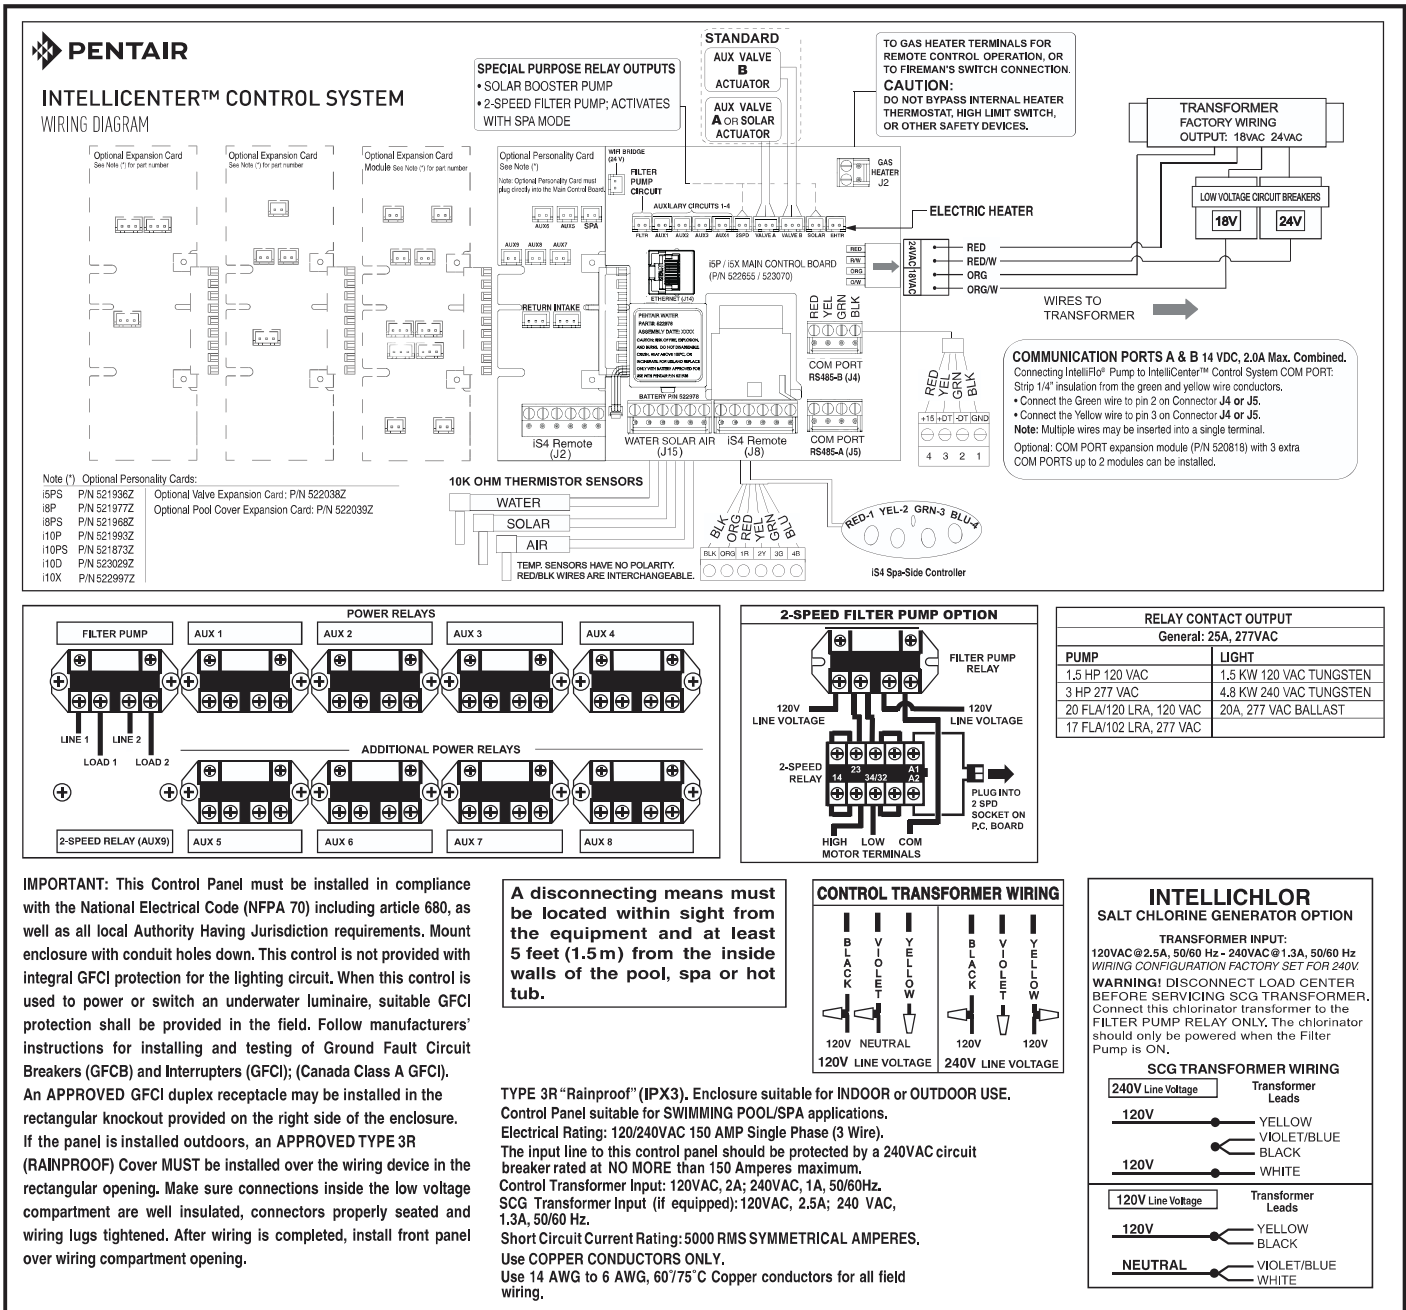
PENTAIR

INTELLICENTER™ CONTROL SYSTEM
WIRING DIAGRAM

SPECIAL PURPOSE RELAY OUTPUTS
• SOLAR BOOSTER PUMP
• 2-SPEED FILTER PUMP; ACTIVATES WITH SPA MODE

STANDARD
AUX VALVE B ACTUATOR
AUX VALVE A OR SOLAR ACTUATOR

TO GAS HEATER TERMINALS FOR REMOTE CONTROL OPERATION, OR TO FIREMAN'S SWITCH CONNECTION.
CAUTION:
DO NOT BYPASS INTERNAL HEATER THERMOSTAT, HIGH LIMIT SWITCH, OR OTHER SAFETY DEVICES.

TRANSFORMER
FACTORY WIRING
OUTPUT: 18VAC 24VAC

LOW VOLTAGE CIRCUIT BREAKERS
18V 24V

Optional Expansion Card See Note (*) for part number
Optional Expansion Card See Note (*) for part number
Optional Expansion Card Module See Note (*) for part number
Optional Personality Card See Note (*)
Note: Optional Personality Card must plug directly into the Main Control Board.

WIR BRIDGE (24 V)
FILTER PUMP CIRCUIT
AUXILARY CIRCUITS 1-4
FLTR AUX1 AUX2 AUX3 AUX4 2SPD VALVE A VALVE B SOLAR EHTR
AUX6 AUX5 SPA
AUX9 AUX8 AUX7
GAS HEATER J2
ELECTRIC HEATER
RED R/W ORG O/W
24VAC 18VAC
RED
RED/W
ORG
ORG/W
WIRES TO TRANSFORMER

i5P / i5X MAIN CONTROL BOARD
(P/N 522655 / 523070)
ETHERNET (J14)
RETURN INTAKE
PENTAIR WATER
PART# 522978
ASSEMBLY DATE: XXXX
BATTERY P/N 522978
RED YEL GRN BLK
COM PORT RS485-B (J4)
iS4 Remote (J2)
WATER SOLAR AIR (J15)
iS4 Remote (J8)
COM PORT RS485-A (J5)

COMMUNICATION PORTS A & B 14 VDC, 2.0A Max. Combined.
Connecting IntelliFlo® Pump to IntelliCenter™ Control System COM PORT:
Strip 1/4" insulation from the green and yellow wire conductors.
• Connect the Green wire to pin 2 on Connector J4 or J5.
• Connect the Yellow wire to pin 3 on Connector J4 or J5.
Note: Multiple wires may be inserted into a single terminal.
Optional: COM PORT expansion module (P/N 520818) with 3 extra COM PORTS up to 2 modules can be installed.

RED YEL GRN BLK
+15 +DT -DT GND
4 3 2 1

Note (*) Optional Personality Cards:
i5PS P/N 521936Z
i8P P/N 521977Z
i8PS P/N 521968Z
i10P P/N 521993Z
i10PS P/N 521873Z
i10D P/N 523029Z
i10X P/N 522997Z
Optional Valve Expansion Card: P/N 522038Z
Optional Pool Cover Expansion Card: P/N 522039Z

10K OHM THERMISTOR SENSORS
WATER
SOLAR
AIR
TEMP. SENSORS HAVE NO POLARITY. RED/BLK WIRES ARE INTERCHANGEABLE.

BLK ORG RED YEL GRN BLU
BLK ORG 1R 2Y 3G 4B
RED-1 YEL-2 GRN-3 BLU-4
iS4 Spa-Side Controller

POWER RELAYS
FILTER PUMP AUX 1 AUX 2 AUX 3 AUX 4
LINE 1 LINE 2
LOAD 1 LOAD 2
ADDITIONAL POWER RELAYS
2-SPEED RELAY (AUX9) AUX 5 AUX 6 AUX 7 AUX 8

2-SPEED FILTER PUMP OPTION
FILTER PUMP RELAY
120V LINE VOLTAGE
120V LINE VOLTAGE
2-SPEED RELAY
14 23 34/32 A1 A2
PLUG INTO 2 SPD SOCKET ON P.C. BOARD
HIGH LOW COM
MOTOR TERMINALS

| RELAY CONTACT OUTPUT | |
|---|---|
| General: 25A, 277VAC | |
| PUMP | LIGHT |
| 1.5 HP 120 VAC | 1.5 KW 120 VAC TUNGSTEN |
| 3 HP 277 VAC | 4.8 KW 240 VAC TUNGSTEN |
| 20 FLA/120 LRA, 120 VAC | 20A, 277 VAC BALLAST |
| 17 FLA/102 LRA, 277 VAC | |

IMPORTANT: This Control Panel must be installed in compliance with the National Electrical Code (NFPA 70) including article 680, as well as all local Authority Having Jurisdiction requirements. Mount enclosure with conduit holes down. This control is not provided with integral GFCI protection for the lighting circuit. When this control is used to power or switch an underwater luminaire, suitable GFCI protection shall be provided in the field. Follow manufacturers' instructions for installing and testing of Ground Fault Circuit Breakers (GFCB) and Interrupters (GFCI); (Canada Class A GFCI).
An APPROVED GFCI duplex receptacle may be installed in the rectangular knockout provided on the right side of the enclosure.
If the panel is installed outdoors, an APPROVED TYPE 3R (RAINPROOF) Cover MUST be installed over the wiring device in the rectangular opening. Make sure connections inside the low voltage compartment are well insulated, connectors properly seated and wiring lugs tightened. After wiring is completed, install front panel over wiring compartment opening.

A disconnecting means must be located within sight from the equipment and at least 5 feet (1.5m) from the inside walls of the pool, spa or hot tub.

CONTROL TRANSFORMER WIRING
BLACK VIOLET YELLOW
120V NEUTRAL
120V LINE VOLTAGE
BLACK VIOLET YELLOW
120V 120V
240V LINE VOLTAGE

TYPE 3R "Rainproof" (IPX3). Enclosure suitable for INDOOR or OUTDOOR USE.
Control Panel suitable for SWIMMING POOL/SPA applications.
Electrical Rating: 120/240VAC 150 AMP Single Phase (3 Wire).
The input line to this control panel should be protected by a 240VAC circuit breaker rated at NO MORE than 150 Amperes maximum.
Control Transformer Input: 120VAC, 2A; 240VAC, 1A, 50/60Hz.
SCG Transformer Input (if equipped): 120VAC, 2.5A; 240 VAC, 1.3A, 50/60 Hz.
Short Circuit Current Rating: 5000 RMS SYMMETRICAL AMPERES.
Use COPPER CONDUCTORS ONLY.
Use 14 AWG to 6 AWG, 60°/75°C Copper conductors for all field wiring.

INTELLICHLOR
SALT CHLORINE GENERATOR OPTION
TRANSFORMER INPUT:
120VAC@2.5A, 50/60 Hz - 240VAC@1.3A, 50/60 Hz
WIRING CONFIGURATION FACTORY SET FOR 240V.
WARNING! DISCONNECT LOAD CENTER BEFORE SERVICING SCG TRANSFORMER. Connect this chlorinator transformer to the FILTER PUMP RELAY ONLY. The chlorinator should only be powered when the Filter Pump is ON.
SCG TRANSFORMER WIRING
240V Line Voltage
Transformer Leads
120V
YELLOW
VIOLET/BLUE
BLACK
120V
WHITE
120V Line Voltage
Transformer Leads
120V
YELLOW
BLACK
NEUTRAL
VIOLET/BLUE
WHITE